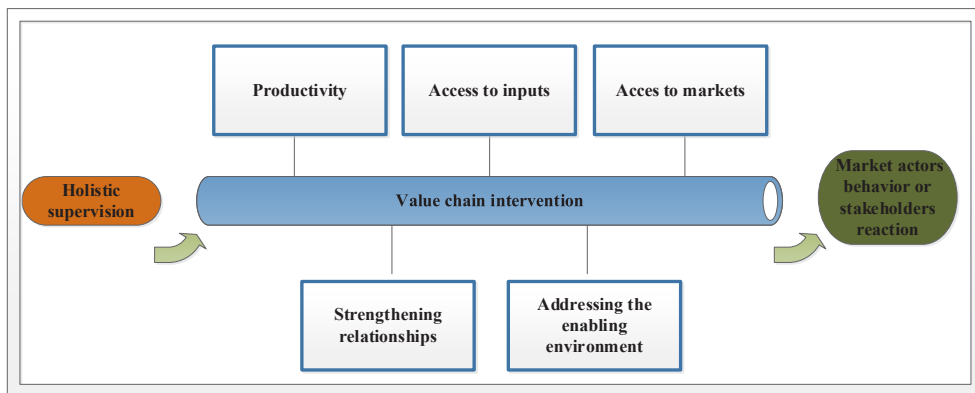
Productivity

Access to inputs

Acces to markets

Holistic supervision

Value chain intervention

Market actors behavior or stakeholders reaction

Strengthening relationships

Addressing the enabling environment